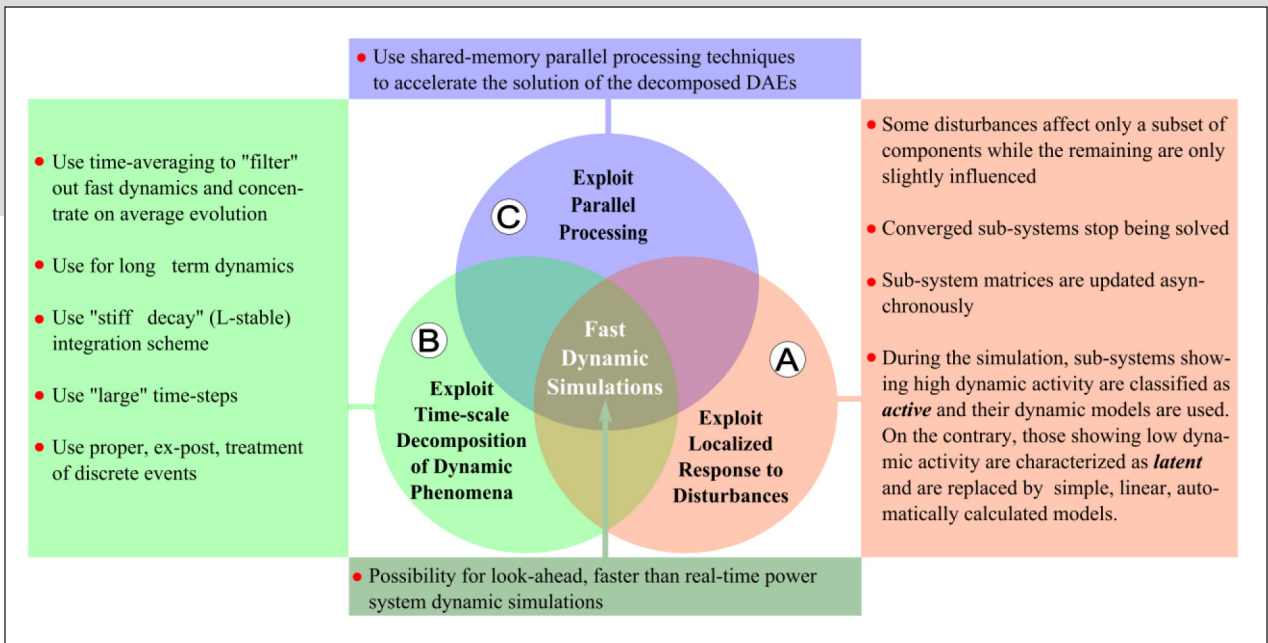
Use shared-memory parallel processing techniques to accelerate the solution of the decomposed DAEs

Use time-averaging to "filter" out fast dynamics and concentrate on average evolution

Use for long term dynamics

Use "stiff decay" (L-stable) integration scheme

Use "large" time-steps

Use proper, ex-post, treatment of discrete events

C
Exploit Parallel Processing

B
Exploit Time-scale Decomposition of Dynamic Phenomena

Fast Dynamic Simulations

A
Exploit Localized Response to Disturbances

Some disturbances affect only a subset of components while the remaining are only slightly influenced

Converged sub-systems stop being solved

Sub-system matrices are updated asynchronously

During the simulation, sub-systems showing high dynamic activity are classified as ***active*** and their dynamic models are used. On the contrary, those showing low dynamic activity are characterized as ***latent*** and are replaced by simple, linear, automatically calculated models.

Possibility for look-ahead, faster than real-time power system dynamic simulations